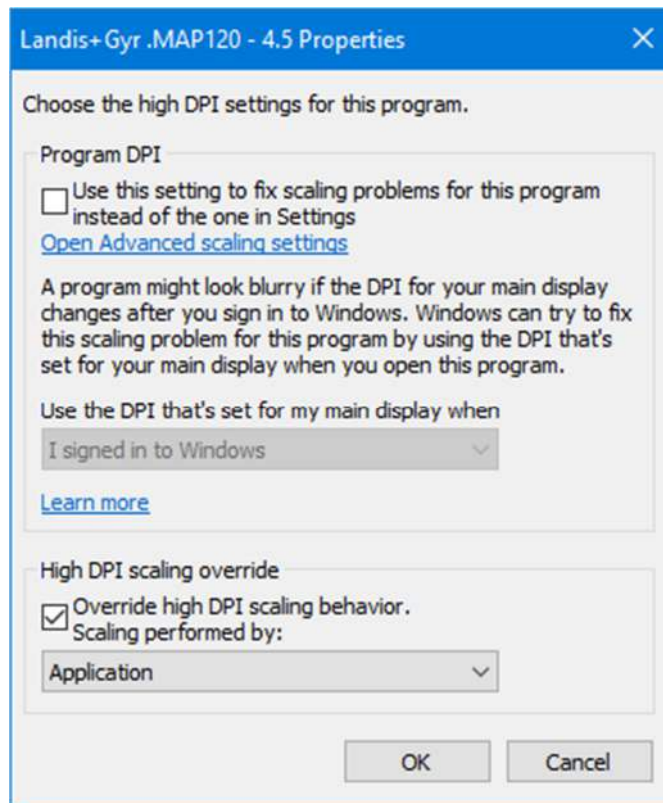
Landis+Gyr .MAP120 - 4.5 Properties

Choose the high DPI settings for this program.

Program DPI

Use this setting to fix scaling problems for this program instead of the one in Settings

Open Advanced scaling settings

A program might look blurry if the DPI for your main display changes after you sign in to Windows. Windows can try to fix this scaling problem for this program by using the DPI that's set for your main display when you open this program.

Use the DPI that's set for my main display when

I signed in to Windows

Learn more

High DPI scaling override

Override high DPI scaling behavior. Scaling performed by:

Application

OK

Cancel